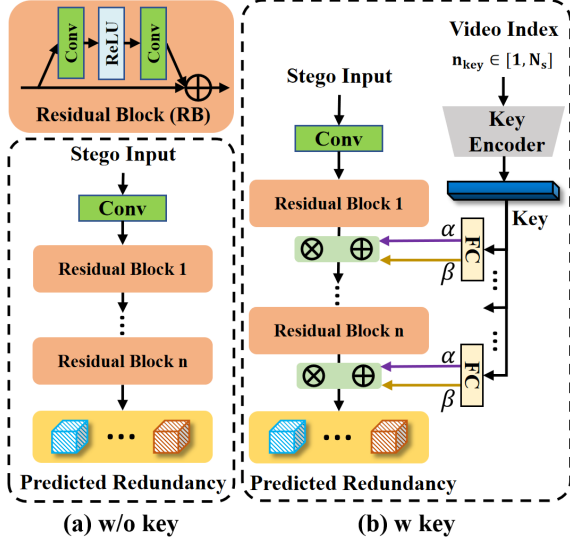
Conv
ReLU
Conv
$\oplus$
Residual Block (RB)

Stego Input
Conv
Residual Block 1
⋮
Residual Block n
⋯
Predicted Redundancy

(a) w/o key

Video Index
$\mathbf{n_{key}} \in [\mathbf{1}, \mathbf{N_s}]$
Stego Input
Key Encoder
Conv
Residual Block 1
Key
$\alpha$
FC
$\beta$
$\otimes$ $\oplus$
⋮
Residual Block n
$\alpha$
FC
$\beta$
$\otimes$ $\oplus$
⋯
Predicted Redundancy

(b) w key